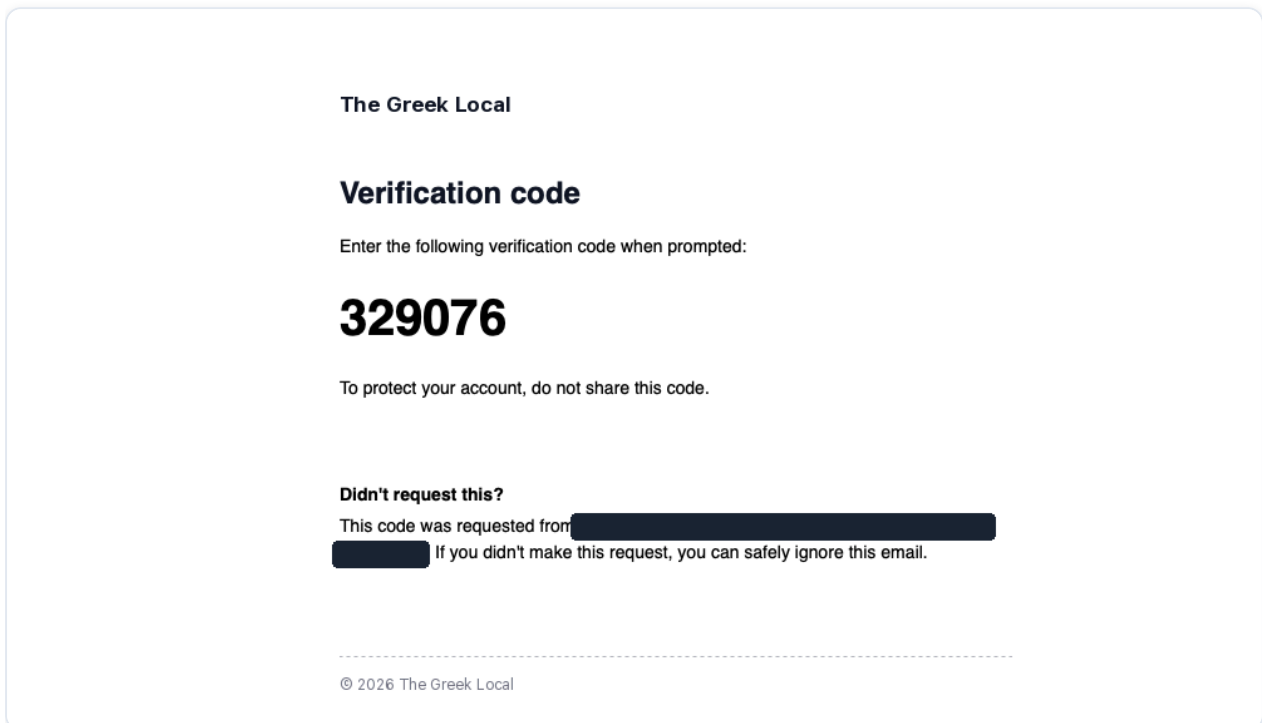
The Greek Local

Verification code

Enter the following verification code when prompted:

329076

To protect your account, do not share this code.

Didn't request this?

This code was requested from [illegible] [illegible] If you didn't make this request, you can safely ignore this email.

© 2026 The Greek Local